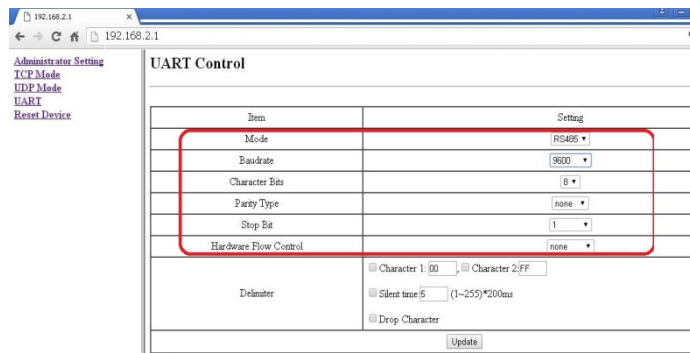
192.168.2.1 ×

192.168.2.1

Administrator Setting
TCP Mode
UDP Mode
UART
Reset Device

UART Control

| Item | Setting |
|---|---|
| Mode | RS485 ▾ |
| Baudrate | 9600 ▾ |
| Character Bits | 8 ▾ |
| Parity Type | none ▾ |
| Stop Bit | 1 ▾ |
| Hardware Flow Control | none ▾ |
| Delimiter | Character 1: 00 , Character 2: FF<br>Silent time 5 (1~255)*200ms<br>Drop Character |

Update